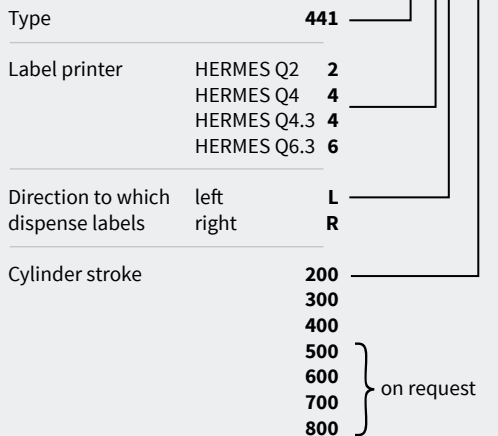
| | | |
|---|---|---|
| Type | | **441** |
| Label printer | HERMES Q2 | **2** |
| | HERMES Q4 | **4** |
| | HERMES Q4.3 | **4** |
| | HERMES Q6.3 | **6** |
| Direction to which dispense labels | left | **L** |
| | right | **R** |
| Cylinder stroke | | **200** |
| | | **300** |
| | | **400** |
| | | **500** |
| | | **600** |
| | | **700** |
| | | **800** |

on request